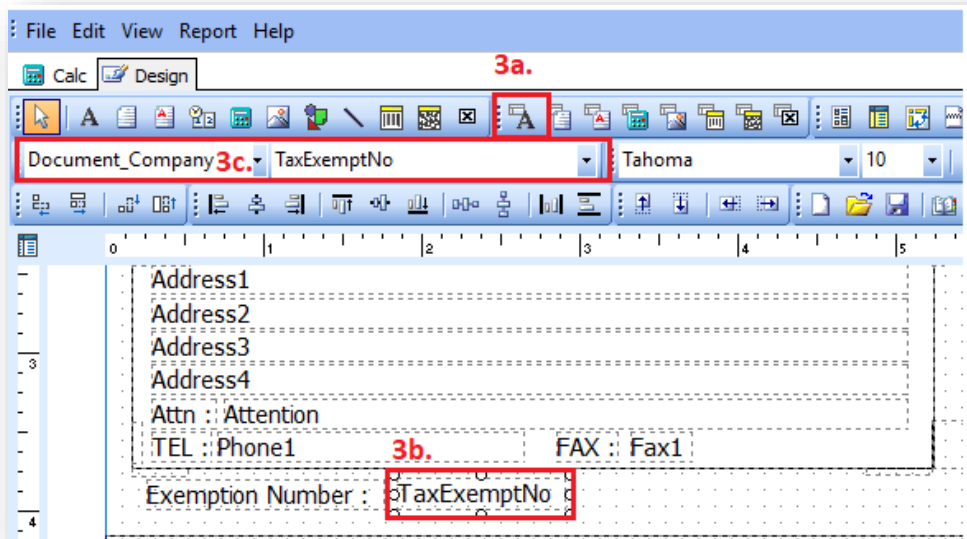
File Edit View Report Help

Calc Design

3a.

Document_Company 3c. TaxExemptNo Tahoma 10

0 1 2 3 4 5

3

Address1
Address2
Address3
Address4
Attn : Attention
TEL : Phone1 FAX : Fax1

3b.

Exemption Number : TaxExemptNo

4